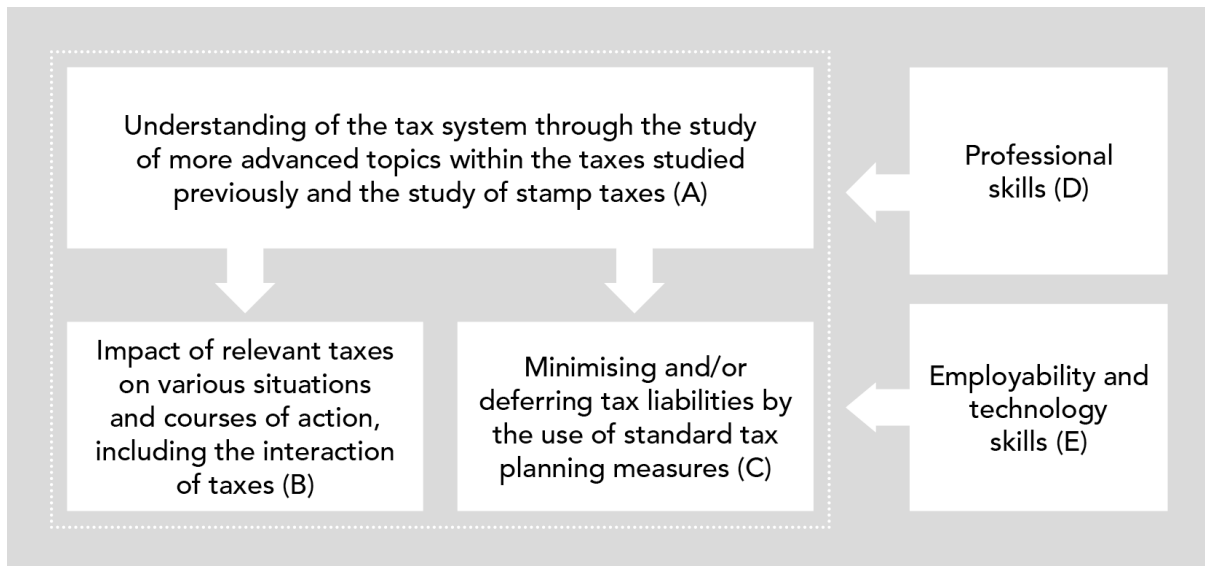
Understanding of the tax system through the study of more advanced topics within the taxes studied previously and the study of stamp taxes (A)

Professional skills (D)

Impact of relevant taxes on various situations and courses of action, including the interaction of taxes (B)

Minimising and/or deferring tax liabilities by the use of standard tax planning measures (C)

Employability and technology skills (E)